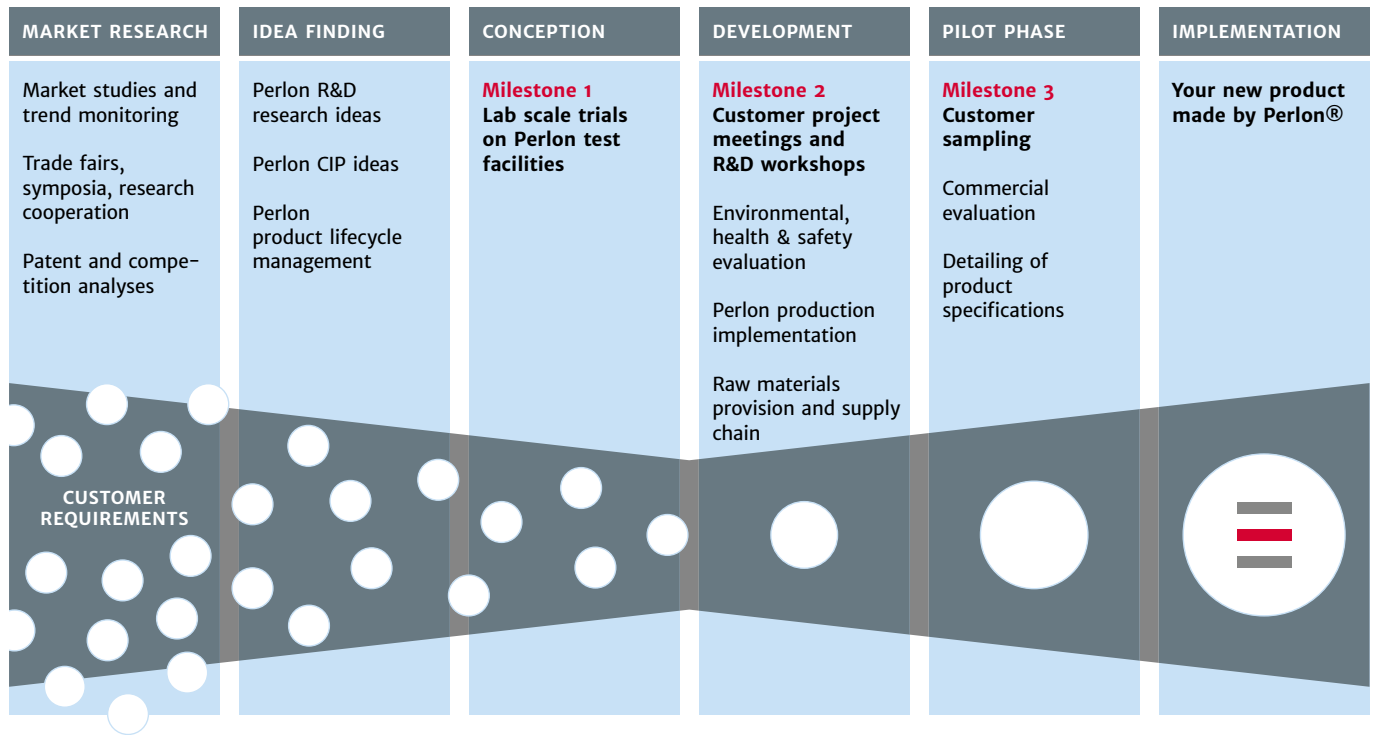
MARKET RESEARCH

Market studies and trend monitoring

Trade fairs, symposia, research cooperation

Patent and competition analyses

IDEA FINDING

Perlon R&D research ideas

Perlon CIP ideas

Perlon product lifecycle management

CONCEPTION

Milestone 1
Lab scale trials on Perlon test facilities

DEVELOPMENT

Milestone 2
Customer project meetings and R&D workshops

Environmental, health & safety evaluation

Perlon production implementation

Raw materials provision and supply chain

PILOT PHASE

Milestone 3
Customer sampling

Commercial evaluation

Detailing of product specifications

IMPLEMENTATION

Your new product made by Perlon®

CUSTOMER REQUIREMENTS